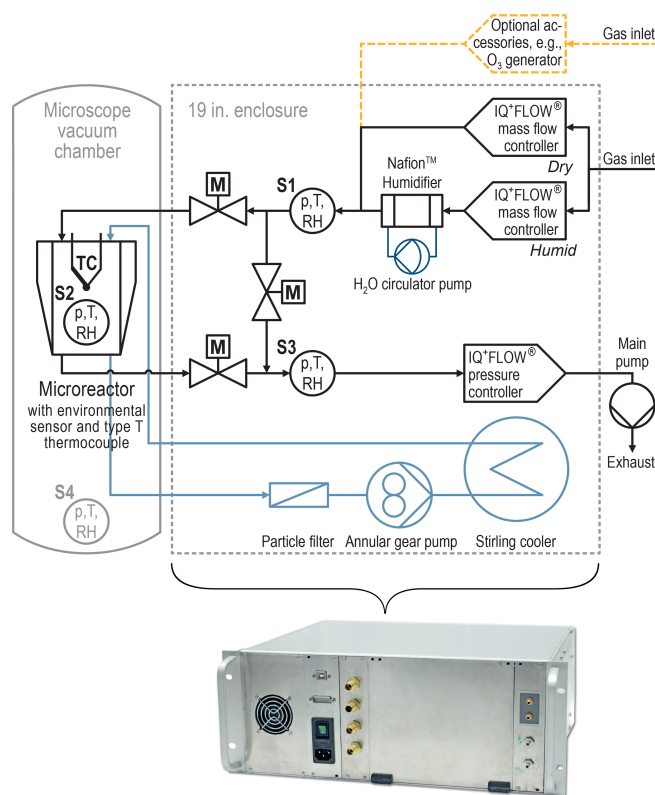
Optional accessories, e.g., $O_3$ generator

Gas inlet

Microscope vacuum chamber

19 in. enclosure

IQ$^+$FLOW$^®$ mass flow controller

Dry

Gas inlet

M

S1

p,T, RH

Nafion$^{TM}$ Humidifier

IQ$^+$FLOW$^®$ mass flow controller

Humid

TC

S2

p,T, RH

$H_2O$ circulator pump

M

M

S3

p,T, RH

IQ$^+$FLOW$^®$ pressure controller

Main pump

Microreactor with environmental sensor and type T thermocouple

Exhaust

S4

p,T, RH

Particle filter

Annular gear pump

Stirling cooler